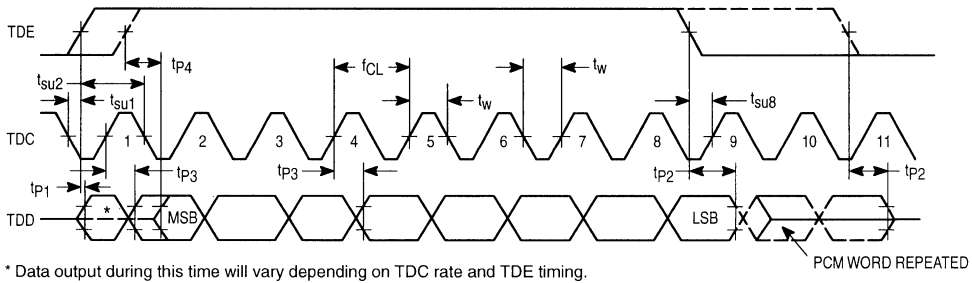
TDE

$t_{su2}$

$t_{su1}$

$t_{P4}$

$f_{CL}$

$t_w$

$t_w$

$t_{su8}$

TDC

1 2 3 4 5 6 7 8 9 10 11

$t_{P1}$

$t_{P3}$

$t_{P3}$

$t_{P2}$

$t_{P2}$

TDD

*

MSB

LSB

* Data output during this time will vary depending on TDC rate and TDE timing.

PCM WORD REPEATED